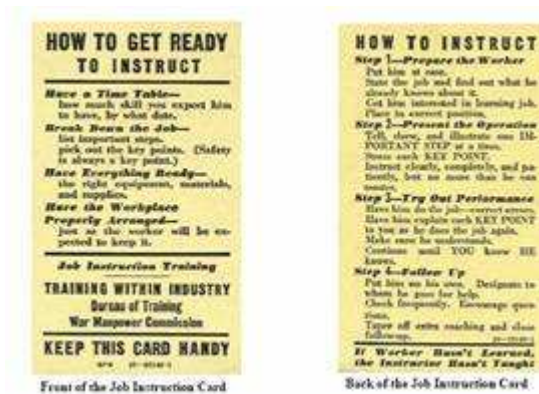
HOW TO GET READY TO INSTRUCT

Have a Time Table—
how much skill you expect him to have, by what date.
Break Down the Job—
list important steps.
pick out the key points. (Safety is always a key point.)
Have Everything Ready—
the right equipment, materials, and supplies.
Have the Workplace
Properly Arranged—
just as the worker will be expected to keep it.

Job Instruction Training

TRAINING WITHIN INDUSTRY
Bureau of Training
War Manpower Commission

KEEP THIS CARD HANDY

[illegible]

Front of the Job Instruction Card

HOW TO INSTRUCT
Step 1—Prepare the Worker
Put him at ease.
State the job and find out what he already knows about it.
Get him interested in learning job.
Place in correct position.
Step 2—Present the Operation
Tell, show, and illustrate one IMPORTANT STEP at a time.
Stress each KEY POINT.
Instruct clearly, completely, and patiently, but no more than he can master.
Step 3—Try Out Performance
Have him do the job—correct errors.
Have him explain each KEY POINT to you as he does the job again.
Make sure he understands.
Continue until YOU know HE knows.
Step 4—Follow Up
Put him on his own. Designate to whom he goes for help.
Check frequently. Encourage questions.
Taper off extra coaching and close followup.
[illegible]

If Worker Hasn't Learned, the Instructor Hasn't Taught

Back of the Job Instruction Card